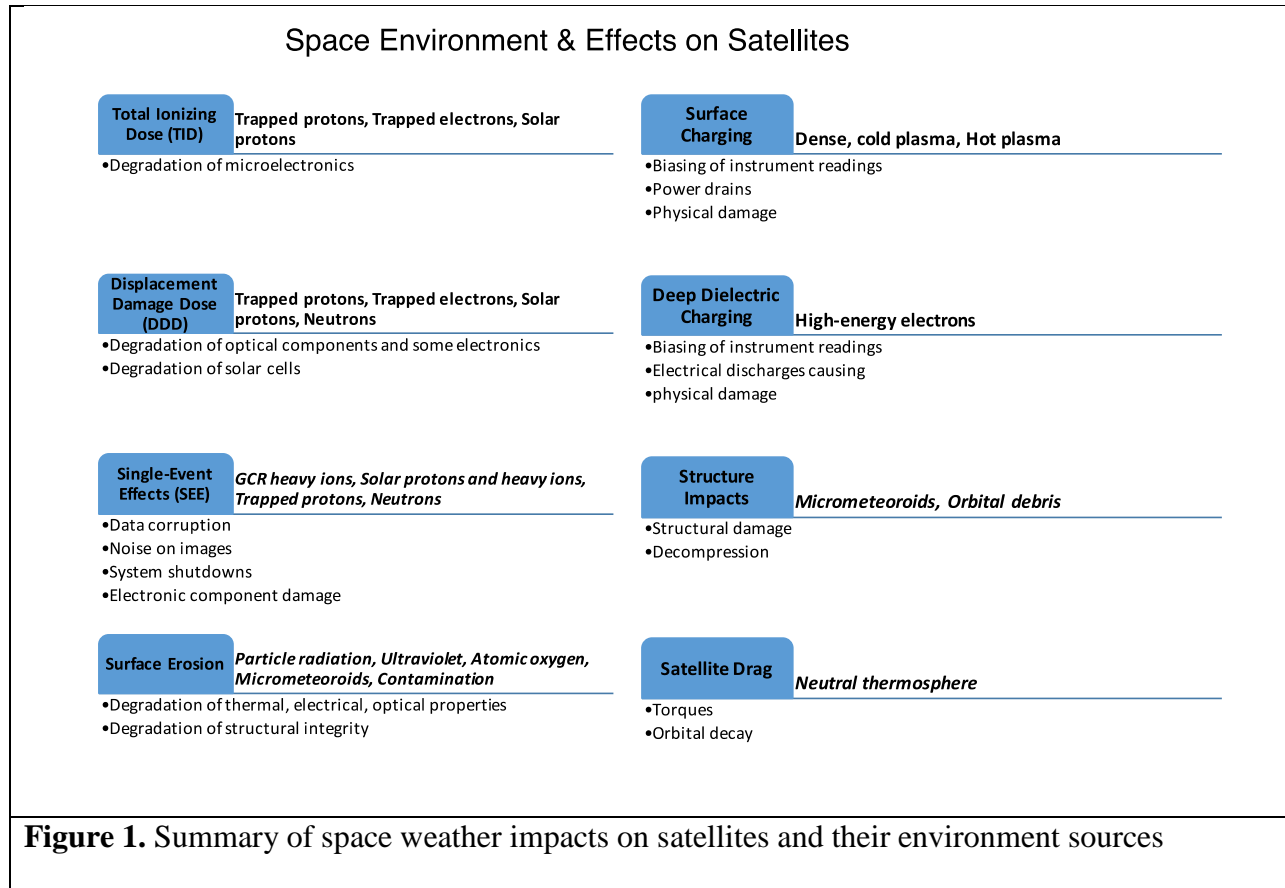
Space Environment & Effects on Satellites

Total Ionizing Dose (TID)
Trapped protons, Trapped electrons, Solar protons
•Degradation of microelectronics

Displacement Damage Dose (DDD)
Trapped protons, Trapped electrons, Solar protons, Neutrons
•Degradation of optical components and some electronics
•Degradation of solar cells

Single-Event Effects (SEE)
*GCR heavy ions, Solar protons and heavy ions, Trapped protons, Neutrons*
•Data corruption
•Noise on images
•System shutdowns
•Electronic component damage

Surface Erosion
*Particle radiation, Ultraviolet, Atomic oxygen, Micrometeoroids, Contamination*
•Degradation of thermal, electrical, optical properties
•Degradation of structural integrity

Surface Charging
Dense, cold plasma, Hot plasma
•Biasing of instrument readings
•Power drains
•Physical damage

Deep Dielectric Charging
High-energy electrons
•Biasing of instrument readings
•Electrical discharges causing
•physical damage

Structure Impacts
*Micrometeoroids, Orbital debris*
•Structural damage
•Decompression

Satellite Drag
*Neutral thermosphere*
•Torques
•Orbital decay

**Figure 1.** Summary of space weather impacts on satellites and their environment sources